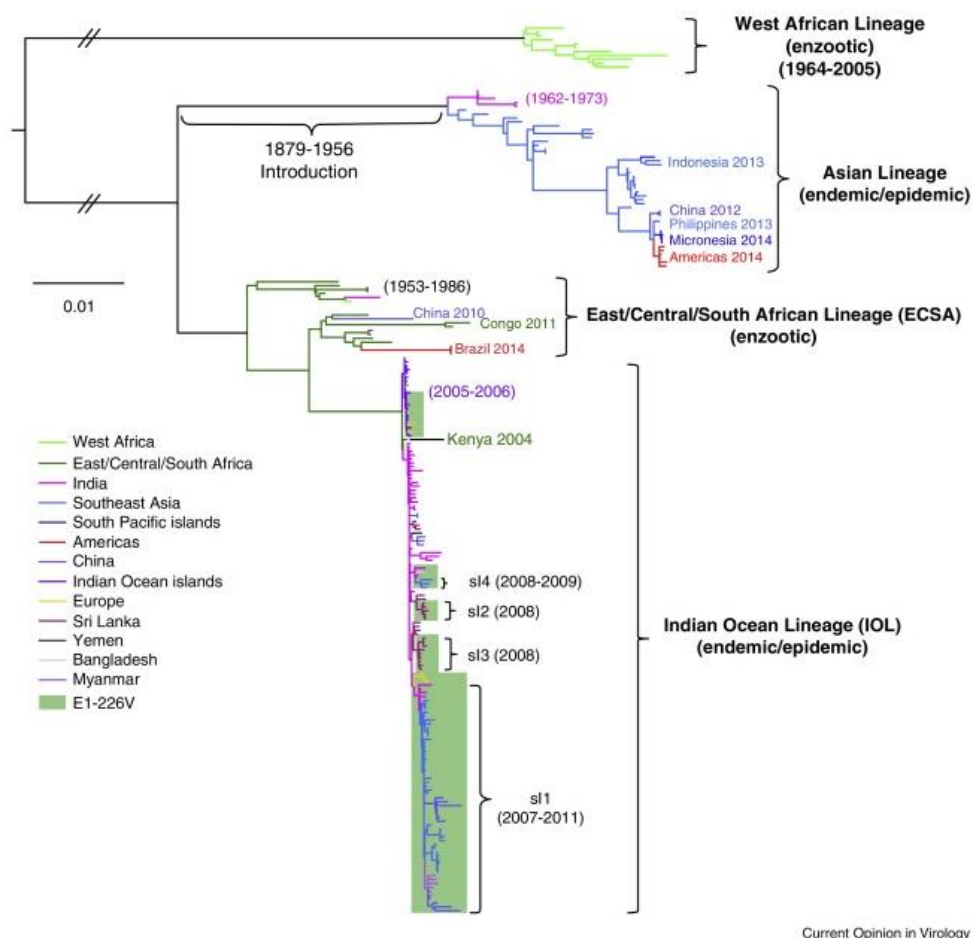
West African Lineage
(enzootic)
(1964-2005)

(1962-1973)

1879-1956
Introduction

Indonesia 2013

Asian Lineage
(endemic/epidemic)

China 2012
Philippines 2013
Micronesia 2014
Americas 2014

0.01

(1953-1986)

China 2010
Congo 2011
Brazil 2014

East/Central/South African Lineage (ECSA)
(enzootic)

(2005-2006)

Kenya 2004

West Africa
East/Central/South Africa
India
Southeast Asia
South Pacific islands
Americas
China
Indian Ocean islands
Europe
Sri Lanka
Yemen
Bangladesh
Myanmar
E1-226V

sl4 (2008-2009)
sl2 (2008)
sl3 (2008)

Indian Ocean Lineage (IOL)
(endemic/epidemic)

sl1
(2007-2011)

Current Opinion in Virology